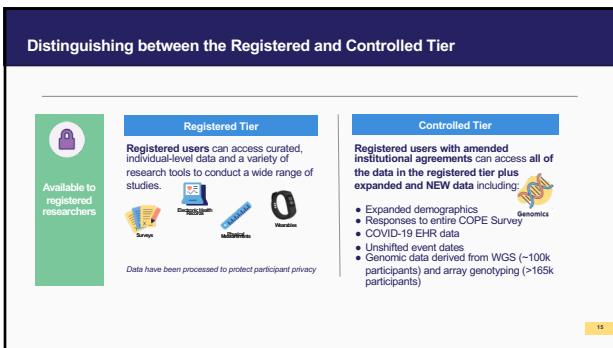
Distinguishing between the Registered and Controlled Tier

Available to registered researchers

Registered Tier

Registered users can access curated, individual-level data and a variety of research tools to conduct a wide range of studies.

Surveys

Electronic Health Records

Physical Measurements

Wearables

Data have been processed to protect participant privacy

Controlled Tier

Registered users with amended institutional agreements can access all of the data in the registered tier plus expanded and NEW data including:

Genomics

- Expanded demographics
- Responses to entire COPE Survey
- COVID-19 EHR data
- Unshifted event dates
- Genomic data derived from WGS (~100k participants) and array genotyping (>165k participants)

15